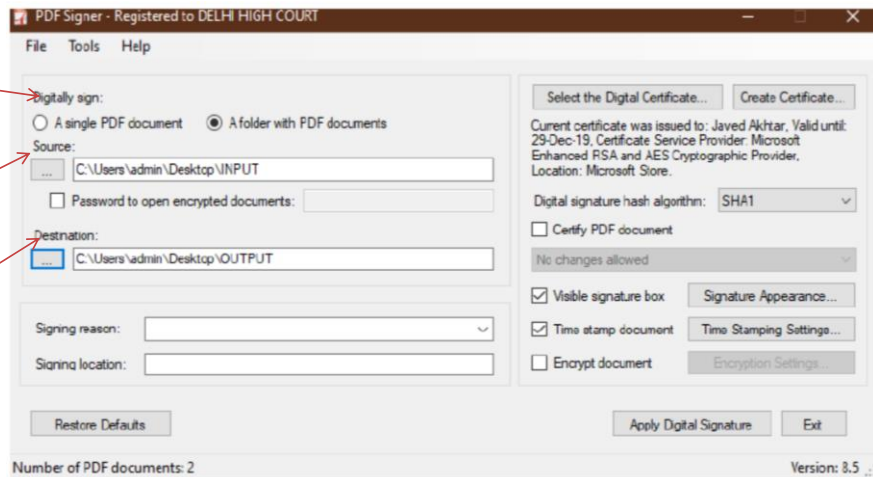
PDF Signer - Registered to DELHI HIGH COURT

File Tools Help

Digitally sign:
A single PDF document
A folder with PDF documents
Source:
...
C:\Users\admin\Desktop\INPUT
Password to open encrypted documents:
Destination:
...
C:\Users\admin\Desktop\OUTPUT

Signing reason:
Signing location:

Select the Digtal Certificate...
Create Certificate...
Current certificate was issued to: Javed Akhtar, Valid until: 29-Dec-19, Certificate Service Provider: Microsoft Enhanced RSA and AES Cryptographic Provider, Location: Microsoft Store.
Digital signature hash algorithm: SHA1
Certify PDF document
No changes allowed
Visible signature box
Signature Appearance...
Time stamp document
Time Stamping Settings...
Encrypt document
Encryption Settings...

Restore Defaults
Apply Digital Signature
Exit

Number of PDF documents: 2
Version: 8.5